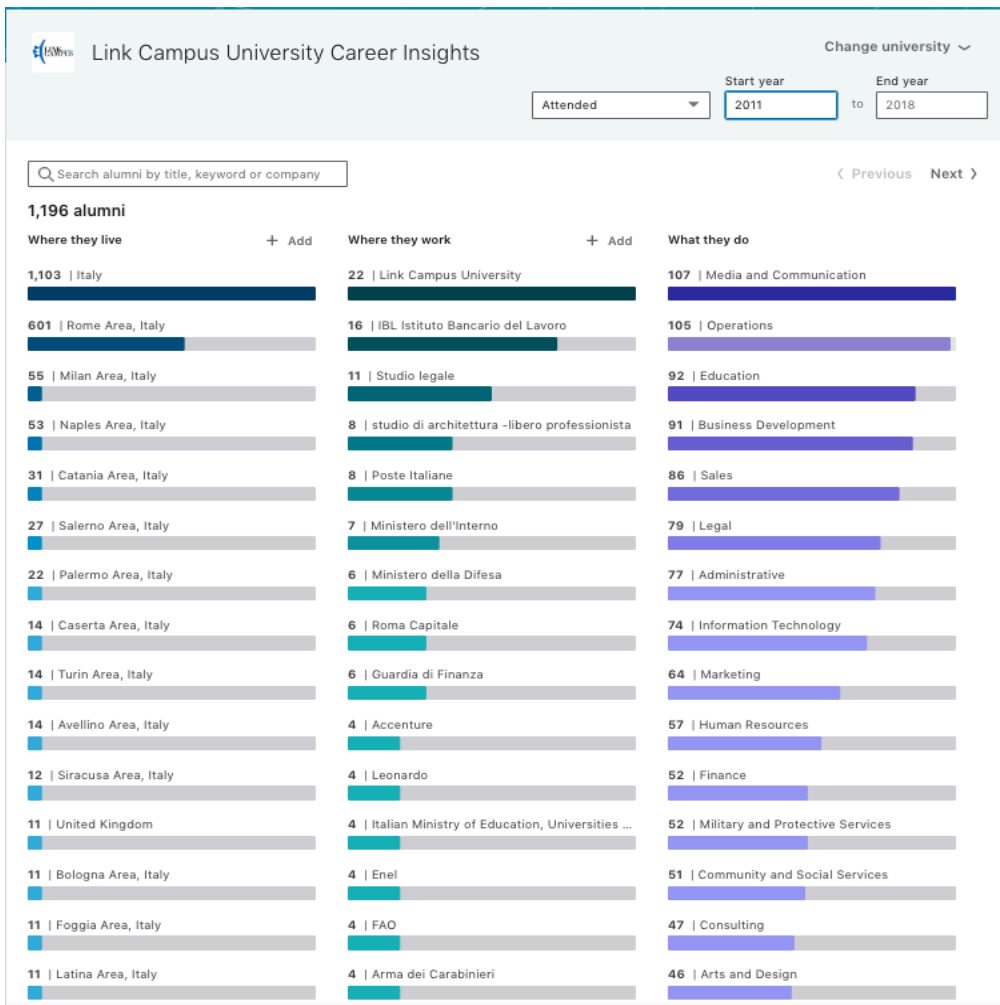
Link Campus University Career Insights

Change university

Attended

Start year
2011

to

End year
2018

Search alumni by title, keyword or company

Previous Next

1,196 alumni

Where they live + Add

1,103 | Italy
601 | Rome Area, Italy
55 | Milan Area, Italy
53 | Naples Area, Italy
31 | Catania Area, Italy
27 | Salerno Area, Italy
22 | Palermo Area, Italy
14 | Caserta Area, Italy
14 | Turin Area, Italy
14 | Avellino Area, Italy
12 | Siracusa Area, Italy
11 | United Kingdom
11 | Bologna Area, Italy
11 | Foggia Area, Italy
11 | Latina Area, Italy

Where they work + Add

22 | Link Campus University
16 | IBL Istituto Bancario del Lavoro
11 | Studio legale
8 | studio di architettura -libero professionista
8 | Poste Italiane
7 | Ministero dell'Interno
6 | Ministero della Difesa
6 | Roma Capitale
6 | Guardia di Finanza
4 | Accenture
4 | Leonardo
4 | Italian Ministry of Education, Universities ...
4 | Enel
4 | FAO
4 | Arma dei Carabinieri

What they do

107 | Media and Communication
105 | Operations
92 | Education
91 | Business Development
86 | Sales
79 | Legal
77 | Administrative
74 | Information Technology
64 | Marketing
57 | Human Resources
52 | Finance
52 | Military and Protective Services
51 | Community and Social Services
47 | Consulting
46 | Arts and Design